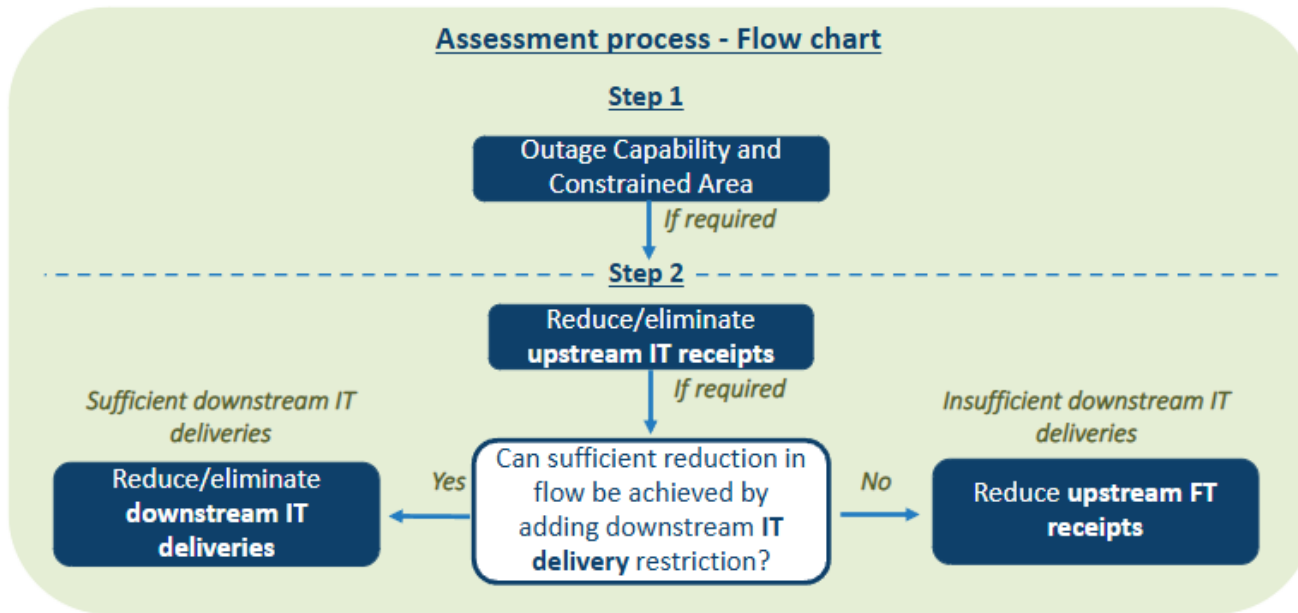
Assessment process - Flow chart

Step 1

Outage Capability and Constrained Area

If required

Step 2

Reduce/eliminate **upstream IT receipts**

If required

Sufficient downstream IT deliveries

Insufficient downstream IT deliveries

Reduce/eliminate **downstream IT deliveries**

Yes

Can sufficient reduction in flow be achieved by adding downstream **IT delivery** restriction?

No

Reduce **upstream FT receipts**